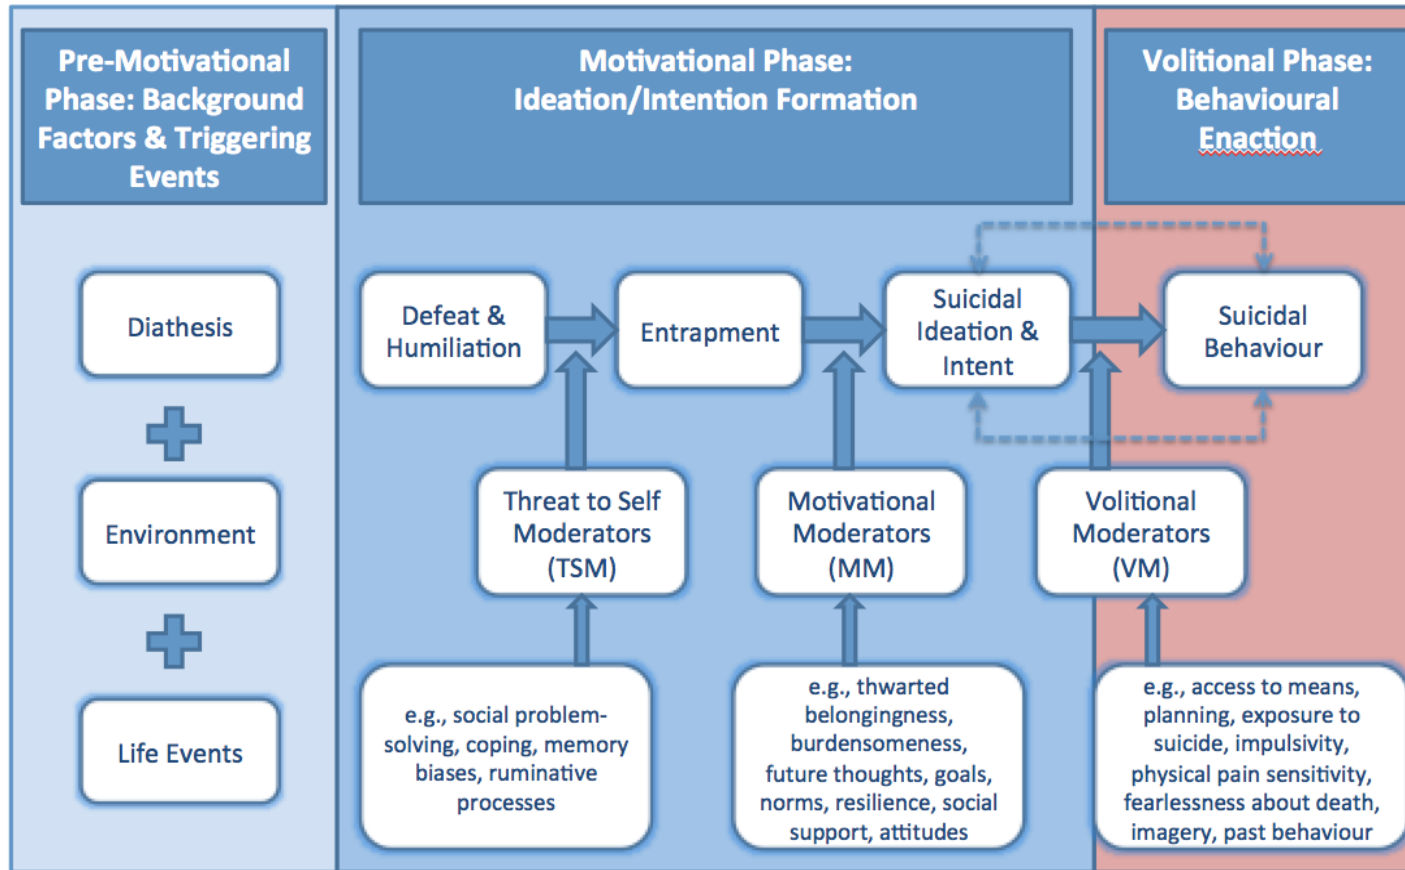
Pre-Motivational Phase: Background Factors & Triggering Events

Motivational Phase: Ideation/Intention Formation

Volitional Phase: Behavioural Enaction

Diathesis

Environment

Life Events

Defeat & Humiliation

Entrapment

Suicidal Ideation & Intent

Suicidal Behaviour

Threat to Self Moderators (TSM)

Motivational Moderators (MM)

Volitional Moderators (VM)

e.g., social problem-solving, coping, memory biases, ruminative processes

e.g., thwarted belongingness, burdensomeness, future thoughts, goals, norms, resilience, social support, attitudes

e.g., access to means, planning, exposure to suicide, impulsivity, physical pain sensitivity, fearlessness about death, imagery, past behaviour